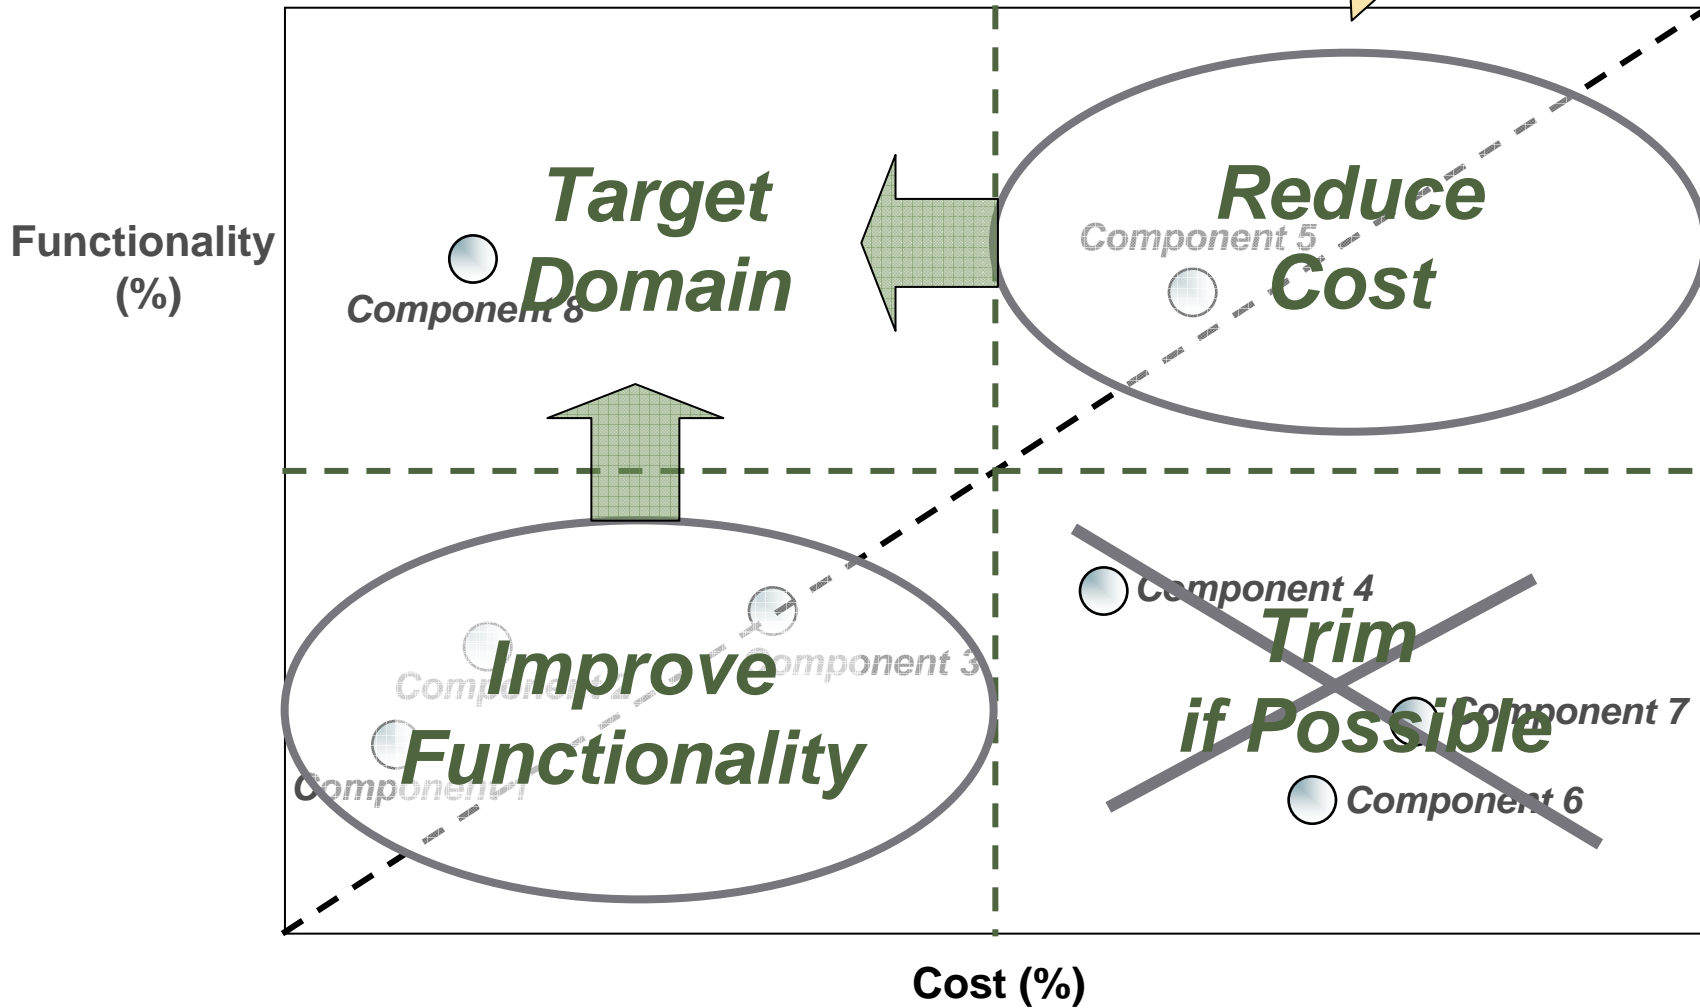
Functionality (%)

Target Domain

Component 8

Reduce Cost

Component 5

Improve Functionality

Component 3

Component 2

Component 1

Component 4

Trim if Possible

Component 7

Component 6

Cost (%)